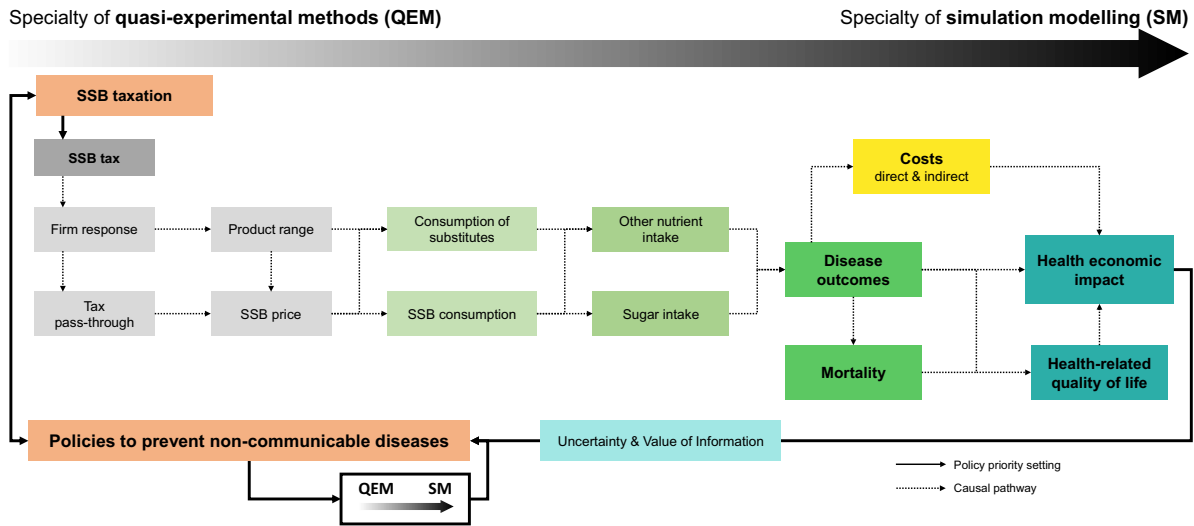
Specialty of **quasi-experimental methods (QEM)**

Specialty of **simulation modelling (SM)**

SSB taxation

SSB tax

Firm response

Product range

Consumption of substitutes

Other nutrient intake

Tax pass-through

SSB price

SSB consumption

Sugar intake

Costs
direct & indirect

Disease outcomes

Health economic impact

Mortality

Health-related quality of life

Policies to prevent non-communicable diseases

Uncertainty & Value of Information

QEM SM

Policy priority setting

Causal pathway